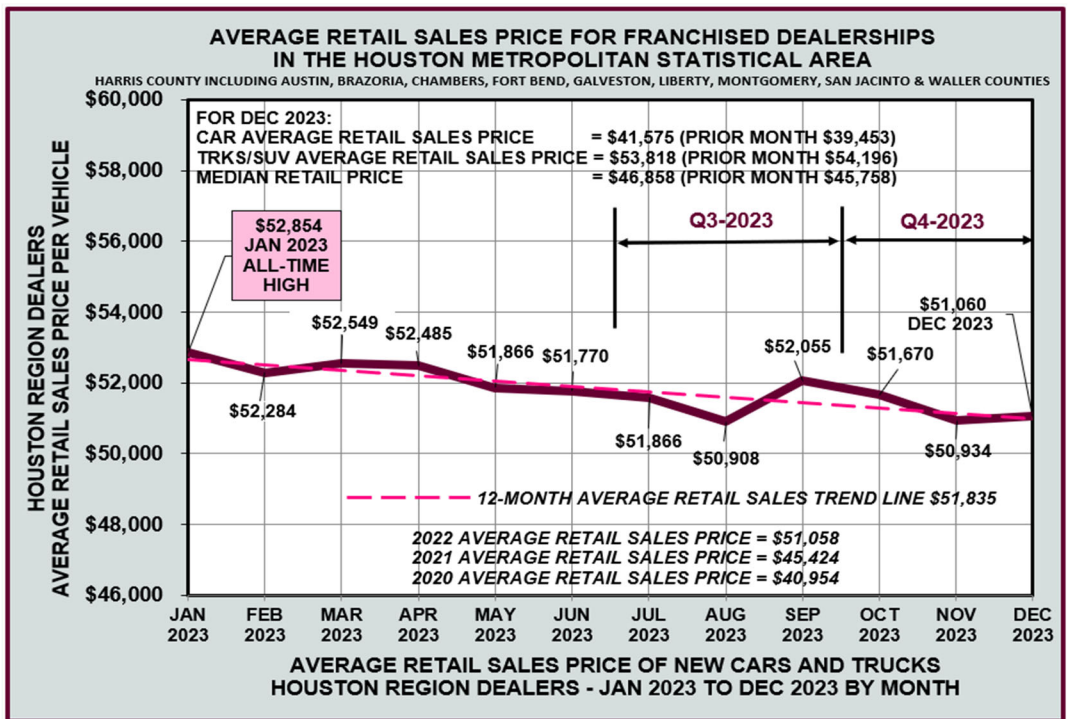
AVERAGE RETAIL SALES PRICE FOR FRANCHISED DEALERSHIPS
IN THE HOUSTON METROPOLITAN STATISTICAL AREA

HARRIS COUNTY INCLUDING AUSTIN, BRAZORIA, CHAMBERS, FORT BEND, GALVESTON, LIBERTY, MONTGOMERY, SAN JACINTO & WALLER COUNTIES

FOR DEC 2023:
CAR AVERAGE RETAIL SALES PRICE = $41,575 (PRIOR MONTH $39,453)
TRKS/SUV AVERAGE RETAIL SALES PRICE = $53,818 (PRIOR MONTH $54,196)
MEDIAN RETAIL PRICE = $46,858 (PRIOR MONTH $45,758)

$52,854 JAN 2023 ALL-TIME HIGH

Q3-2023

Q4-2023

$51,060 DEC 2023

$52,549

$52,485

$51,866

$51,770

$52,055

$51,670

$52,284

$51,866

$50,908

$50,934

12-MONTH AVERAGE RETAIL SALES TREND LINE $51,835

2022 AVERAGE RETAIL SALES PRICE = $51,058
2021 AVERAGE RETAIL SALES PRICE = $45,424
2020 AVERAGE RETAIL SALES PRICE = $40,954

HOUSTON REGION DEALERS
AVERAGE RETAIL SALES PRICE PER VEHICLE

$60,000
$58,000
$56,000
$54,000
$52,000
$50,000
$48,000
$46,000

JAN 2023
FEB 2023
MAR 2023
APR 2023
MAY 2023
JUN 2023
JUL 2023
AUG 2023
SEP 2023
OCT 2023
NOV 2023
DEC 2023

AVERAGE RETAIL SALES PRICE OF NEW CARS AND TRUCKS
HOUSTON REGION DEALERS - JAN 2023 TO DEC 2023 BY MONTH